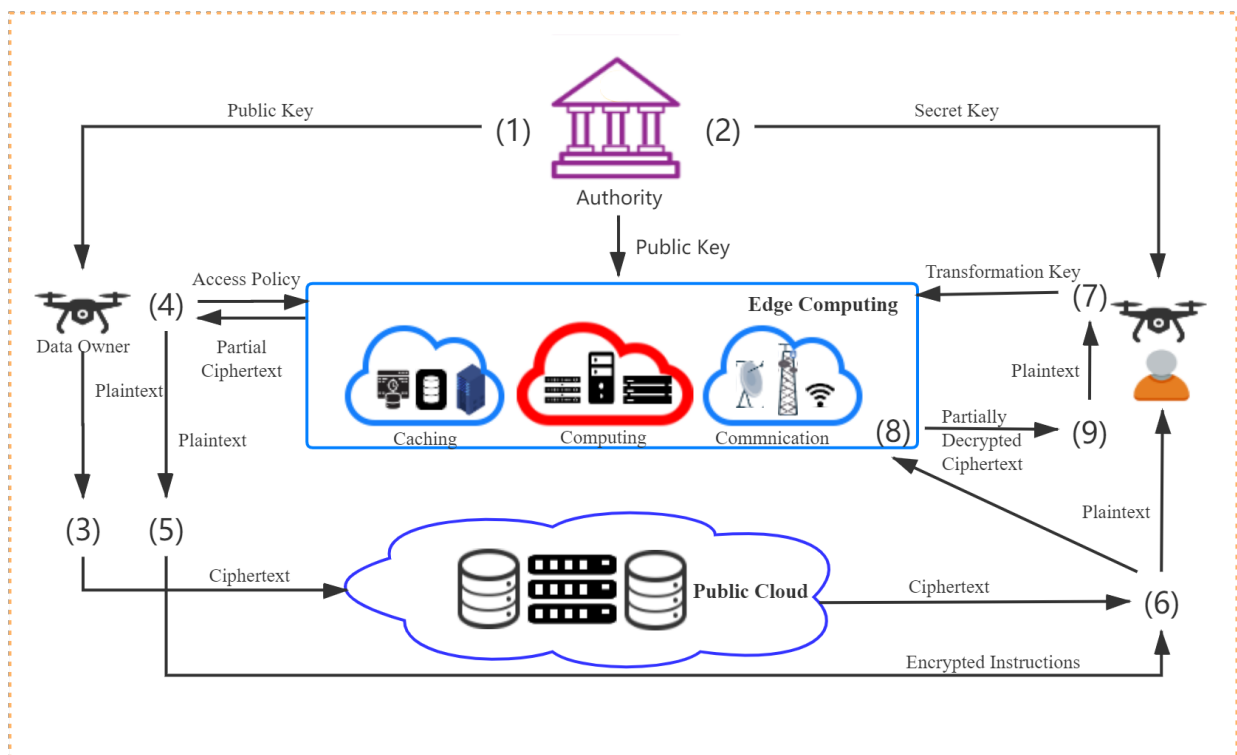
Public Key
(1)
Authority
(2)
Secret Key
Public Key
Data Owner
(4)
Access Policy
Partial Ciphertext
Edge Computing
Transformation Key
(7)
Plaintext
Plaintext
Caching
Computing
Commnication
(8)
Partially Decrypted Ciphertext
(9)
Plaintext
(3)
(5)
Plaintext
Ciphertext
Public Cloud
Ciphertext
(6)
Encrypted Instructions